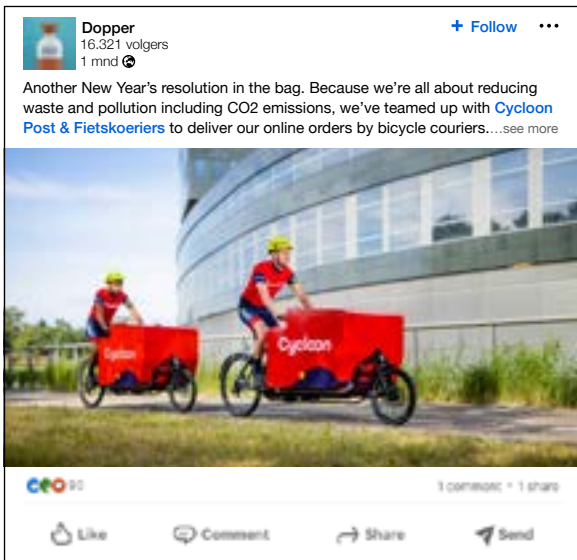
Dopper
16.321 volgers
1 mnd

+ Follow

•••

Another New Year's resolution in the bag. Because we're all about reducing waste and pollution including CO2 emissions, we've teamed up with Cycloon Post & Fietskoeriers to deliver our online orders by bicycle couriers....see more

Cycloon

Cycloon

90

1 comment • 1 share

Like

Comment

Share

Send